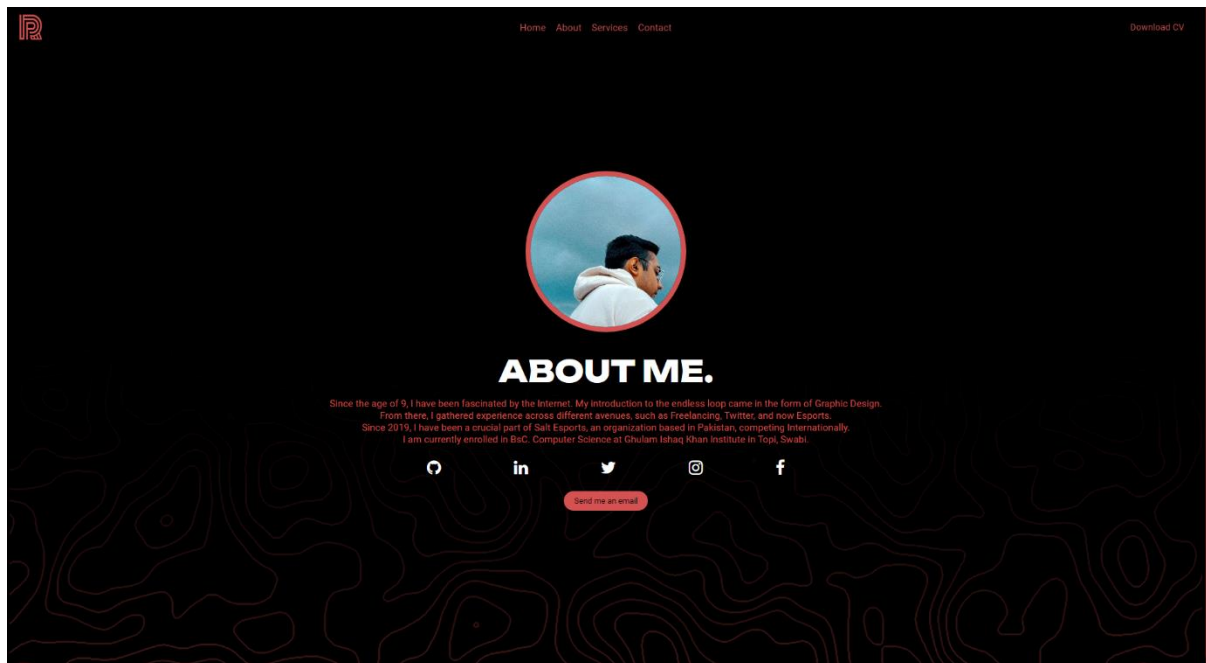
Home About Services Contact

Download CV

ABOUT ME.

Since the age of 9, I have been fascinated by the Internet. My introduction to the endless loop came in the form of Graphic Design. From there, I gathered experience across different avenues, such as Freelancing, Twitter, and now Esports. Since 2019, I have been a crucial part of Salt Esports, an organization based in Pakistan, competing Internationally. I am currently enrolled in BsC. Computer Science at Ghulam Ishaq Khan Institute in Topi, Swabi.

in

Send me an email